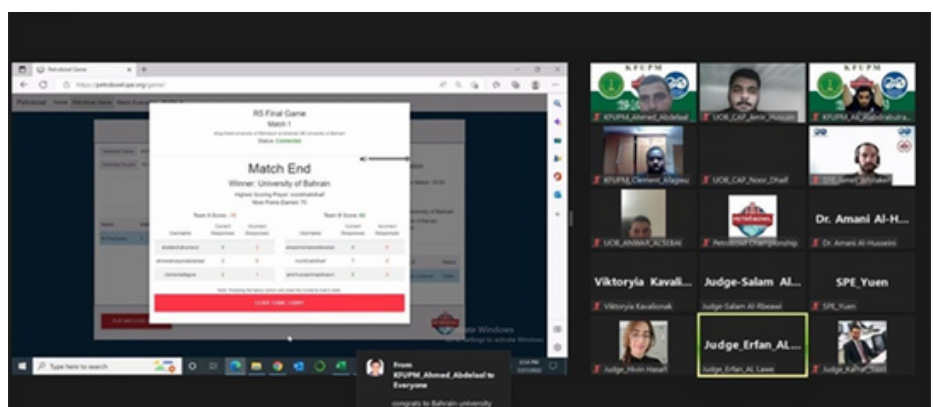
Petrobowl Game

https://petrobowl.spe.org/game/

R5 Final Game

Match 1

Status: Connected

Match End

Winner: University of Bahrain

Highest Scoring Player: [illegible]

Most Points Earned: 75

Team A Score: -15

Team B Score: 90

| Username | Correct Responses | Incorrect Responses |
|---|---|---|
| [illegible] | 0 | 3 |
| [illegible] | 0 | 0 |
| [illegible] | 0 | 1 |

| Username | Correct Responses | Incorrect Responses |
|---|---|---|
| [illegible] | 0 | 0 |
| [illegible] | 7 | 0 |
| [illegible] | 0 | 0 |

LEAVE GAME LOBBY

Activate Windows

Go to Settings to activate Windows.

Type here to search

KFUPM_Ahmed_Abdelaal

UOB_CAP_Amir_Hussain

KFUPM_Ali_Alabdrabulrasul

KFUPM_Clement_Afagwu

UOB_CAP_Noor_Dhaif

SPE_Ismail_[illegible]

UOB_ANWAR_ALSEBAI

PetroBowl Championship

Dr. Amani Al-H...

Dr. Amani Al-Husseini

Viktoryia Kavali...

Viktoryia Kavalionak

Judge-Salam Al...

Judge-Salam Al-Rbeawi

SPE_Yuen

SPE_Yuen

Judge_Hivin Hasan

Judge_Erfan_AL...

Judge_Erfan_AL Lawe

Judge_Kamal_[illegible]

From KFUPM_Ahmed_Abdelaal to Everyone

congrats to Bahrain university